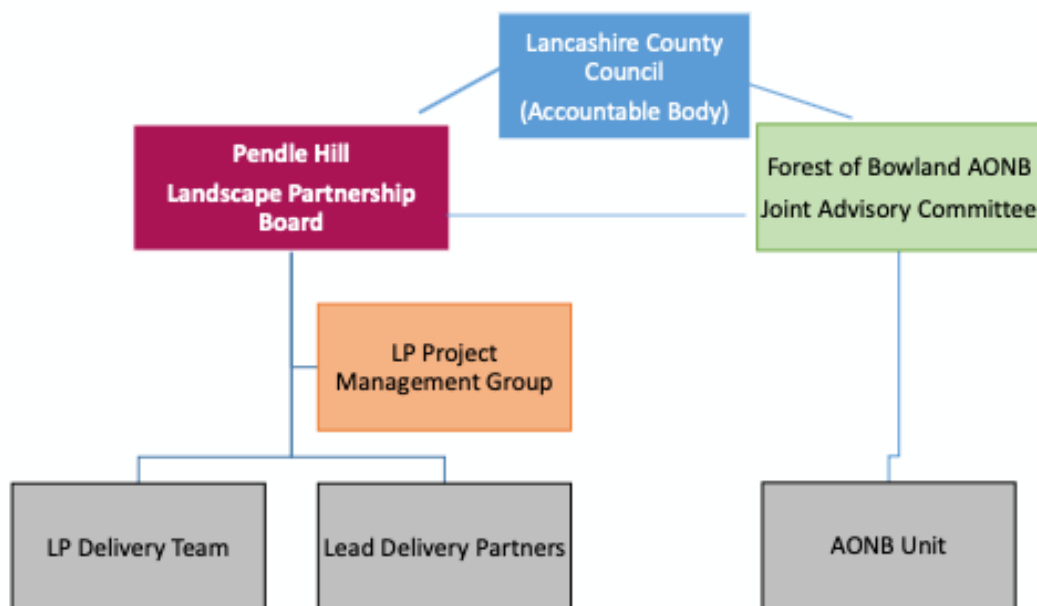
Lancashire County Council
(Accountable Body)

Pendle Hill
Landscape Partnership Board

Forest of Bowland AONB
Joint Advisory Committee

LP Project Management Group

LP Delivery Team

Lead Delivery Partners

AONB Unit